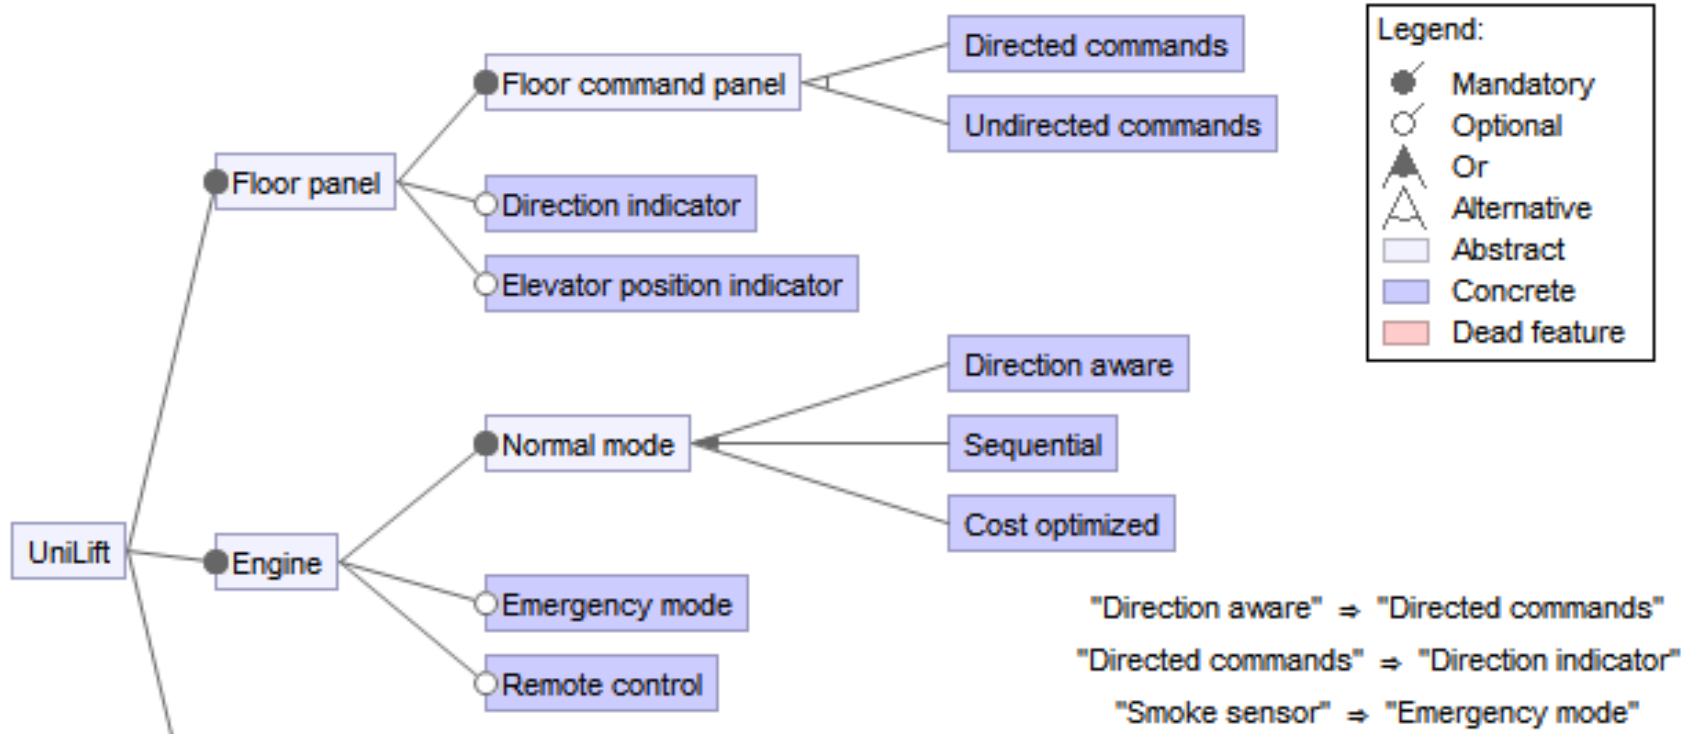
UniLift

Floor panel

Floor command panel

Directed commands

Undirected commands

Direction indicator

Elevator position indicator

Engine

Normal mode

Direction aware

Sequential

Cost optimized

Emergency mode

Remote control

Legend:
Mandatory
Optional
Or
Alternative
Abstract
Concrete
Dead feature

"Direction aware" ⇒ "Directed commands"
"Directed commands" ⇒ "Direction indicator"
"Smoke sensor" ⇒ "Emergency mode"